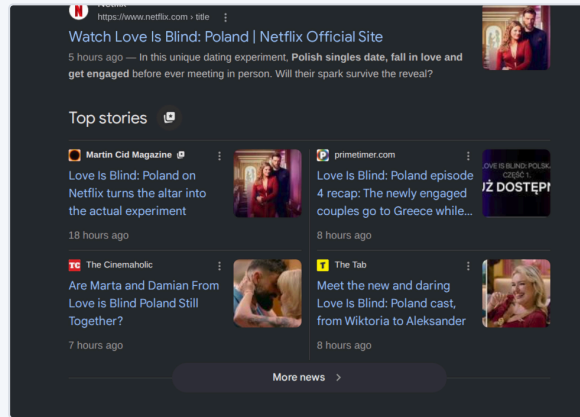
Netflix
https://www.netflix.com › title

Watch Love Is Blind: Poland | Netflix Official Site

5 hours ago — In this unique dating experiment, Polish singles date, fall in love and get engaged before ever meeting in person. Will their spark survive the reveal?

Top stories

Martin Cid Magazine

Love Is Blind: Poland on Netflix turns the altar into the actual experiment

18 hours ago

primetimer.com

Love Is Blind: Poland episode 4 recap: The newly engaged couples go to Greece while...

8 hours ago

LOVE IS BLIND: POLSKA CZĘŚĆ 1
JUŻ DOSTĘPN

The Cinemaholic

Are Marta and Damian From Love is Blind Poland Still Together?

7 hours ago

The Tab

Meet the new and daring Love Is Blind: Poland cast, from Wiktoria to Aleksander

8 hours ago

More news ›